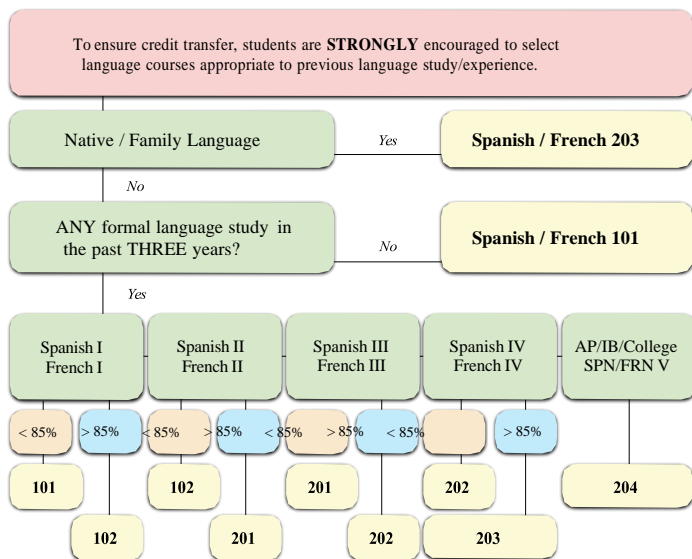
To ensure credit transfer, students are **STRONGLY** encouraged to select language courses appropriate to previous language study/experience.

Native / Family Language

Yes

Spanish / French 203

No

ANY formal language study in the past THREE years?

No

Spanish / French 101

Yes

Spanish I
French I

Spanish II
French II

Spanish III
French III

Spanish IV
French IV

AP/IB/College
SPN/FRN V

< 85%

> 85%

< 85%

> 85%

< 85%

> 85%

< 85%

> 85%

101

102

201

202

204

102

201

202

203